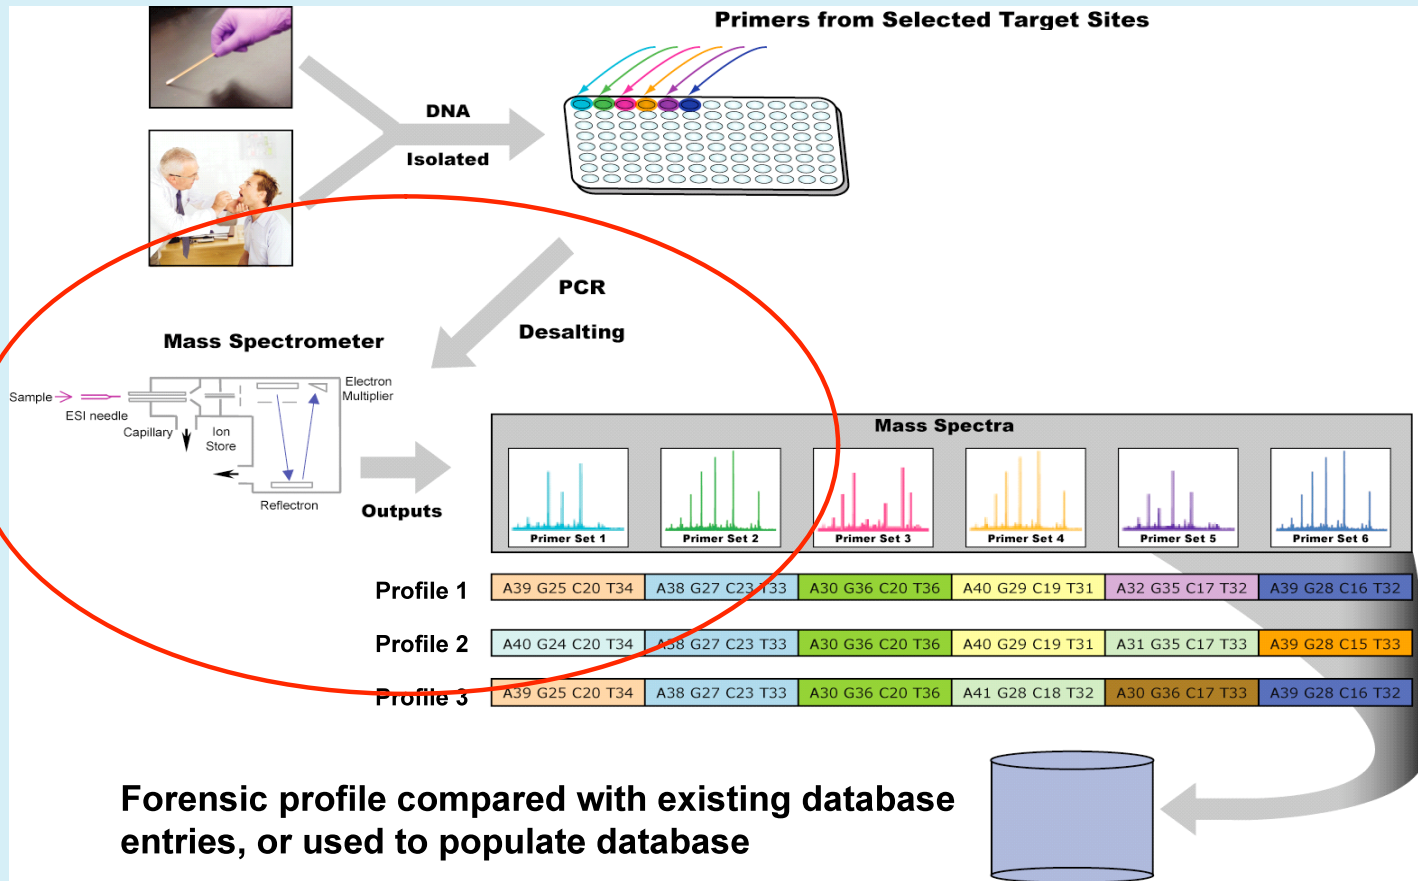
Primers from Selected Target Sites

DNA

Isolated

PCR

Desalting

Mass Spectrometer

Sample

ESI needle

Capillary

Ion Store

Electron Multiplier

Reflectron

Outputs

Mass Spectra

Primer Set 1

Primer Set 2

Primer Set 3

Primer Set 4

Primer Set 5

Primer Set 6

| | | | | | | |
|---|---|---|---|---|---|---|
| Profile 1 | A39 G25 C20 T34 | A38 G27 C23 T33 | A30 G36 C20 T36 | A40 G29 C19 T31 | A32 G35 C17 T32 | A39 G28 C16 T32 |
| Profile 2 | A40 G24 C20 T34 | A38 G27 C23 T33 | A30 G36 C20 T36 | A40 G29 C19 T31 | A31 G35 C17 T33 | A39 G28 C15 T33 |
| Profile 3 | A39 G25 C20 T34 | A38 G27 C23 T33 | A30 G36 C20 T36 | A41 G28 C18 T32 | A30 G36 C17 T33 | A39 G28 C16 T32 |

Forensic profile compared with existing database entries, or used to populate database